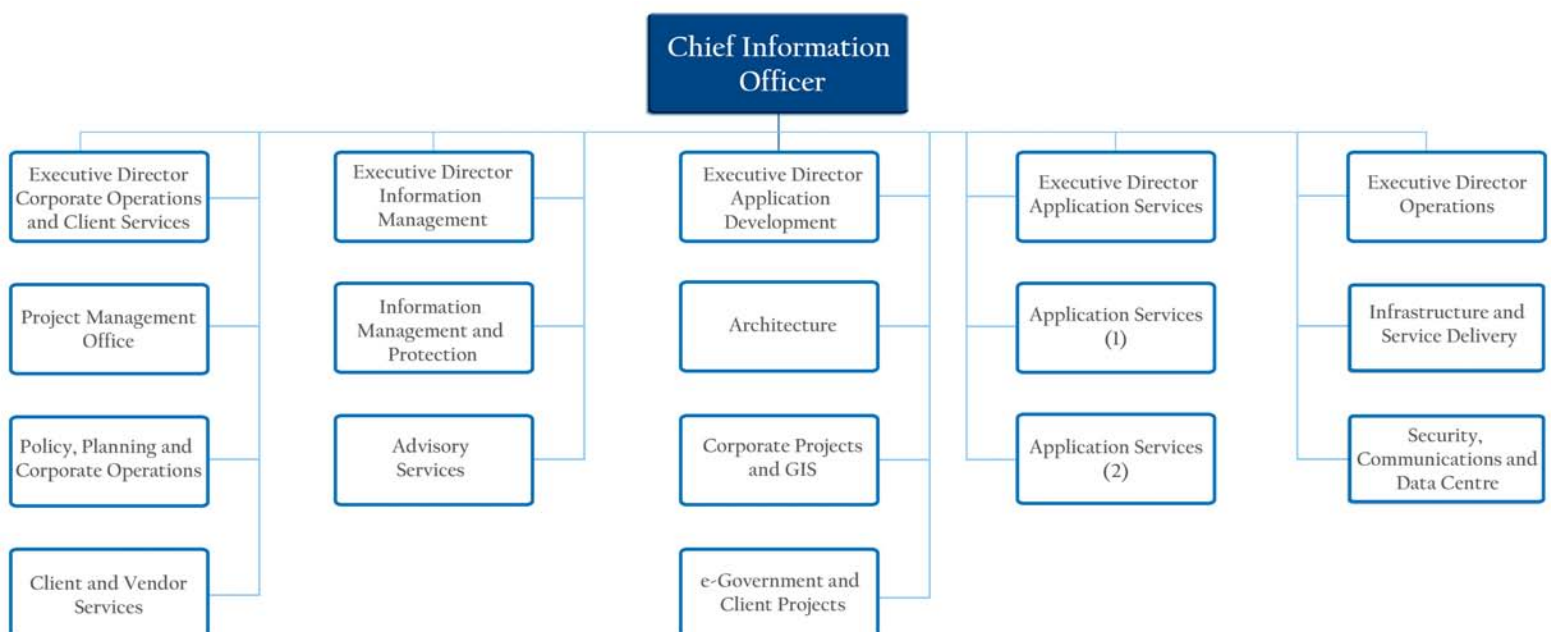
Chief Information Officer

Executive Director Corporate Operations and Client Services

Project Management Office

Policy, Planning and Corporate Operations

Client and Vendor Services

Executive Director Information Management

Information Management and Protection

Advisory Services

Executive Director Application Development

Architecture

Corporate Projects and GIS

e-Government and Client Projects

Executive Director Application Services

Application Services (1)

Application Services (2)

Executive Director Operations

Infrastructure and Service Delivery

Security, Communications and Data Centre